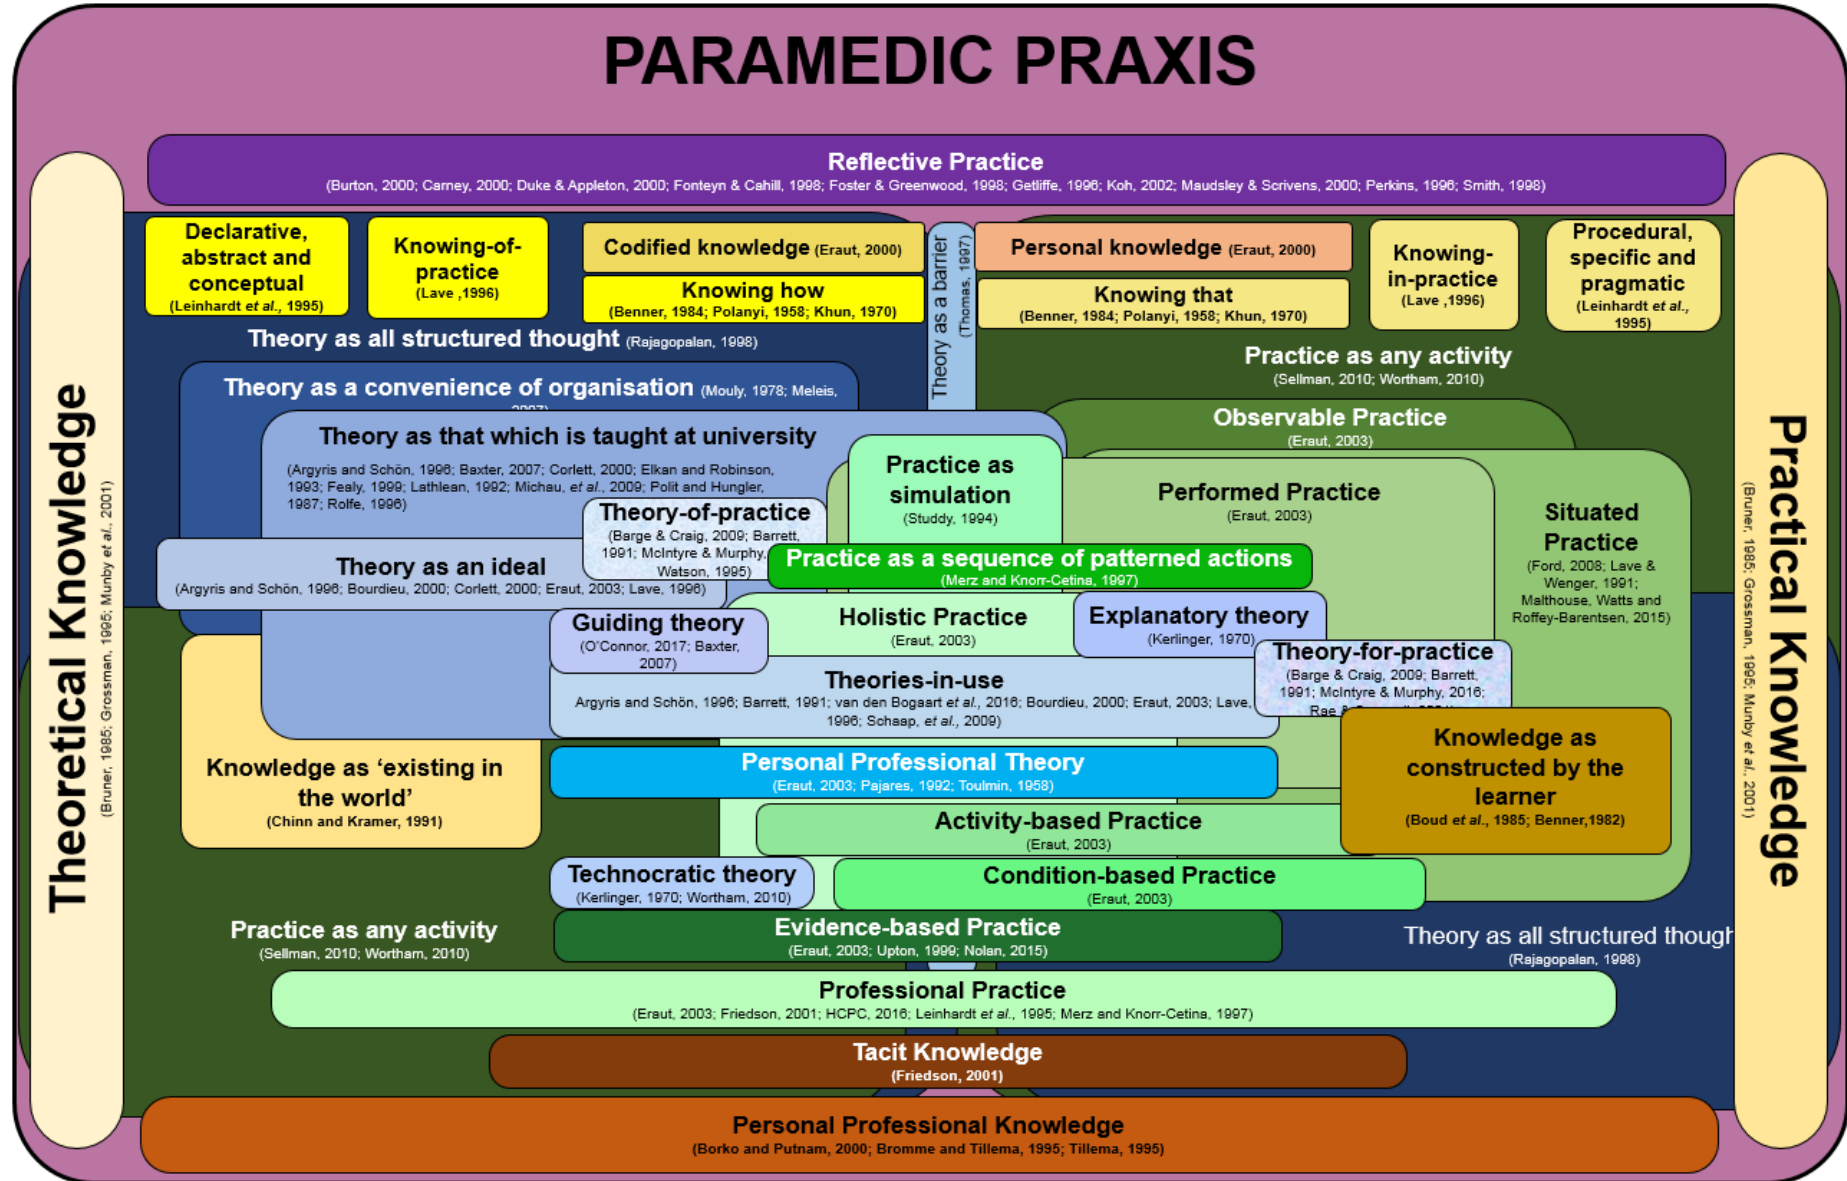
PARAMEDIC PRAXIS

Reflective Practice
(Burton, 2000; Carney, 2000; Duke & Appleton, 2000; Fonteyn & Cahill, 1998; Foster & Greenwood, 1998; Getliffe, 1996; Koh, 2002; Maudsley & Scrivens, 2000; Perkins, 1996; Smith, 1998)

Theoretical Knowledge
(Bruner, 1985; Grossman, 1995; Munby et al., 2001)

Declarative, abstract and conceptual
(Leinhardt et al., 1995)

Knowing-of-practice
(Lave ,1996)

Codified knowledge (Eraut, 2000)

Knowing how
(Benner, 1984; Polanyi, 1958; Khun, 1970)

Theory as a barrier
(Thomas, 1997)

Personal knowledge (Eraut, 2000)

Knowing that
(Benner, 1984; Polanyi, 1958; Khun, 1970)

Knowing-in-practice
(Lave ,1996)

Procedural, specific and pragmatic
(Leinhardt et al., 1995)

Practical Knowledge
(Bruner, 1985; Grossman, 1995; Munby et al., 2001)

Theory as all structured thought (Rajagopalan, 1998)

Practice as any activity
(Sellman, 2010; Wortham, 2010)

Theory as a convenience of organisation (Mouly, 1978; Meleis, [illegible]

Observable Practice
(Eraut, 2003)

Theory as that which is taught at university
(Argyris and Schön, 1996; Baxter, 2007; Corlett, 2000; Elkan and Robinson, 1993; Fealy, 1999; Lathlean, 1992; Michau, et al., 2009; Polit and Hungler, 1987; Rolfe, 1996)

Practice as simulation
(Studdy, 1994)

Performed Practice
(Eraut, 2003)

Situated Practice
(Ford, 2008; Lave & Wenger, 1991; Malthouse, Watts and Roffey-Barentsen, 2015)

Theory-of-practice
(Barge & Craig, 2009; Barrett, 1991; McIntyre & Murphy, Watson, 1995)

Theory as an ideal
(Argyris and Schön, 1996; Bourdieu, 2000; Corlett, 2000; Eraut, 2003; Lave, 1996)

Practice as a sequence of patterned actions
(Merz and Knorr-Cetina, 1997)

Guiding theory
(O'Connor, 2017; Baxter, 2007)

Holistic Practice
(Eraut, 2003)

Explanatory theory
(Kerlinger, 1970)

Theory-for-practice
(Barge & Craig, 2009; Barrett, 1991; McIntyre & Murphy, 2016; Rae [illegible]

Theories-in-use
Argyris and Schön, 1996; Barrett, 1991; van den Bogaart et al., 2016; Bourdieu, 2000; Eraut, 2003; Lave, 1996; Schaap, et al., 2009)

Knowledge as 'existing in the world'
(Chinn and Kramer, 1991)

Personal Professional Theory
(Eraut, 2003; Pajares, 1992; Toulmin, 1958)

Knowledge as constructed by the learner
(Boud et al., 1985; Benner,1982)

Activity-based Practice
(Eraut, 2003)

Technocratic theory
(Kerlinger, 1970; Wortham, 2010)

Condition-based Practice
(Eraut, 2003)

Practice as any activity
(Sellman, 2010; Wortham, 2010)

Evidence-based Practice
(Eraut, 2003; Upton, 1999; Nolan, 2015)

Theory as all structured though
(Rajagopalan, 1998)

Professional Practice
(Eraut, 2003; Friedson, 2001; HCPC, 2016; Leinhardt et al., 1995; Merz and Knorr-Cetina, 1997)

Tacit Knowledge
(Friedson, 2001)

Personal Professional Knowledge
(Borko and Putnam, 2000; Bromme and Tillema, 1995; Tillema, 1995)